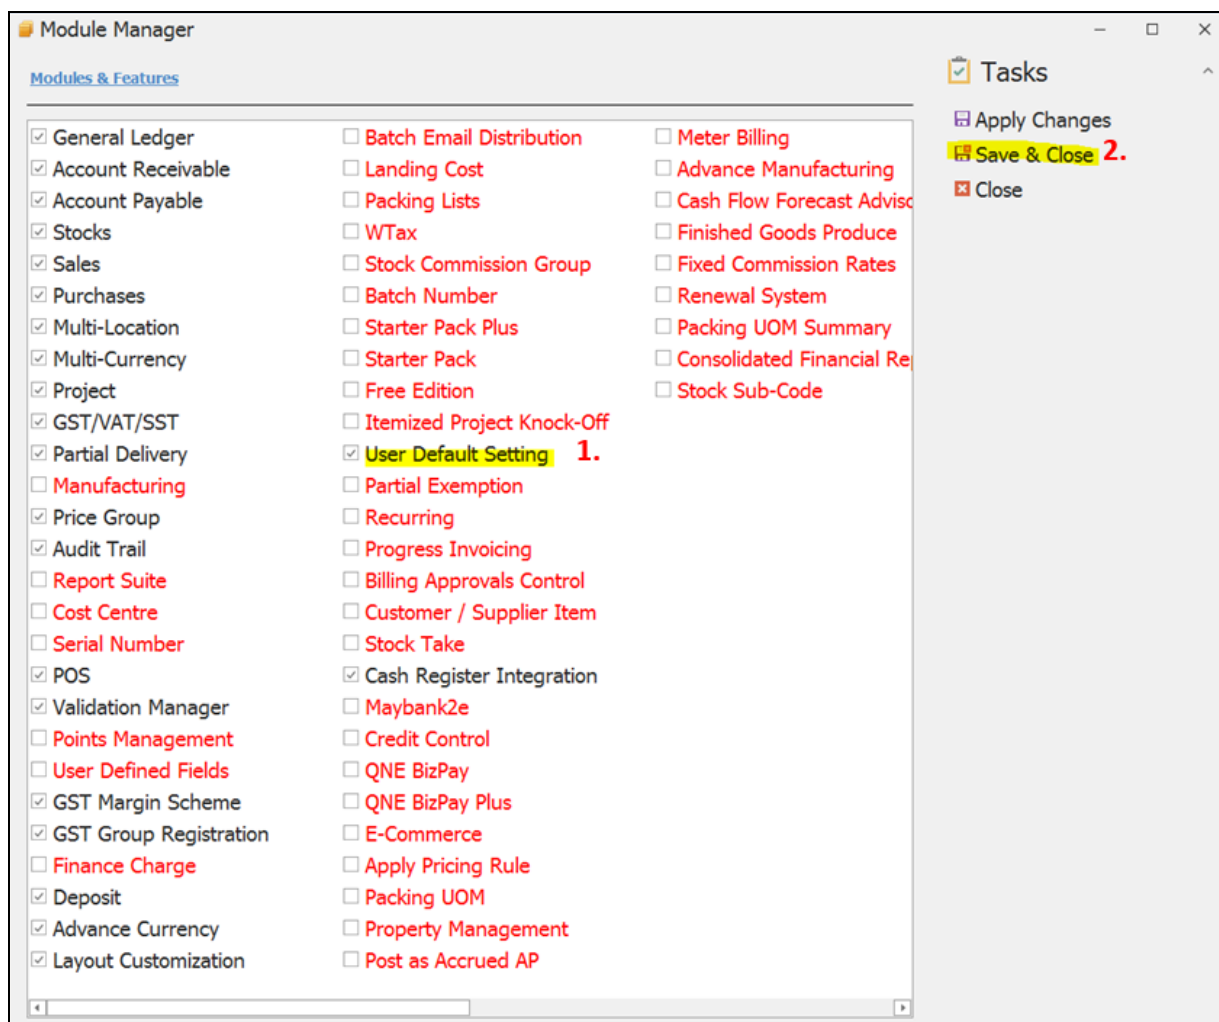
Module Manager

Modules & Features

General Ledger
Account Receivable
Account Payable
Stocks
Sales
Purchases
Multi-Location
Multi-Currency
Project
GST/VAT/SST
Partial Delivery
Manufacturing
Price Group
Audit Trail
Report Suite
Cost Centre
Serial Number
POS
Validation Manager
Points Management
User Defined Fields
GST Margin Scheme
GST Group Registration
Finance Charge
Deposit
Advance Currency
Layout Customization

Batch Email Distribution
Landing Cost
Packing Lists
WTax
Stock Commission Group
Batch Number
Starter Pack Plus
Starter Pack
Free Edition
Itemized Project Knock-Off
User Default Setting 1.
Partial Exemption
Recurring
Progress Invoicing
Billing Approvals Control
Customer / Supplier Item
Stock Take
Cash Register Integration
Maybank2e
Credit Control
QNE BizPay
QNE BizPay Plus
E-Commerce
Apply Pricing Rule
Packing UOM
Property Management
Post as Accrued AP

Meter Billing
Advance Manufacturing
Cash Flow Forecast Adviso
Finished Goods Produce
Fixed Commission Rates
Renewal System
Packing UOM Summary
Consolidated Financial Re
Stock Sub-Code

Tasks
Apply Changes
Save & Close 2.
Close